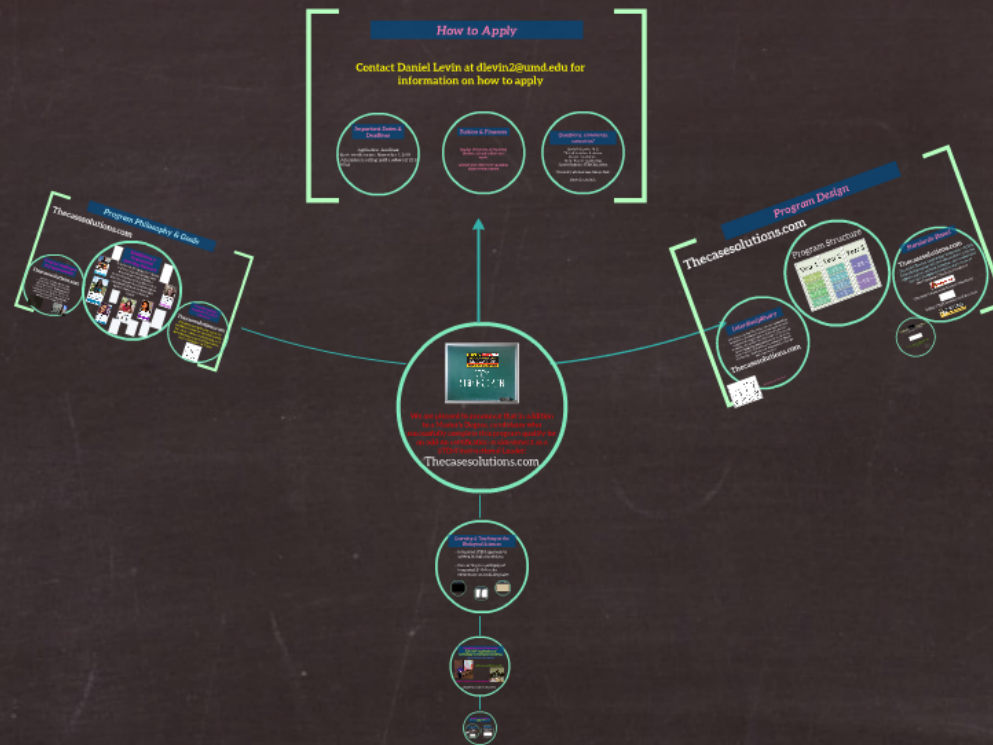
How to Apply

Contact Daniel Levin at dlevin2@umd.edu for information on how to apply

Important Dates & Deadlines

Tuition & Financial

Questions, comments, concerns?

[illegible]

Program Philosophy & Goals

Thecasesolutions.com

Thecasesolutions.com

Program Design

Thecasesolutions.com

Program Structure

Year 1 Year 2 Year 3

Standards (Required)

Thecasesolutions.com

Internship/Delivery

Thecasesolutions.com

STEM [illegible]

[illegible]

Thecasesolutions.com

Learning & Teaching in the Biological Sciences

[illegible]